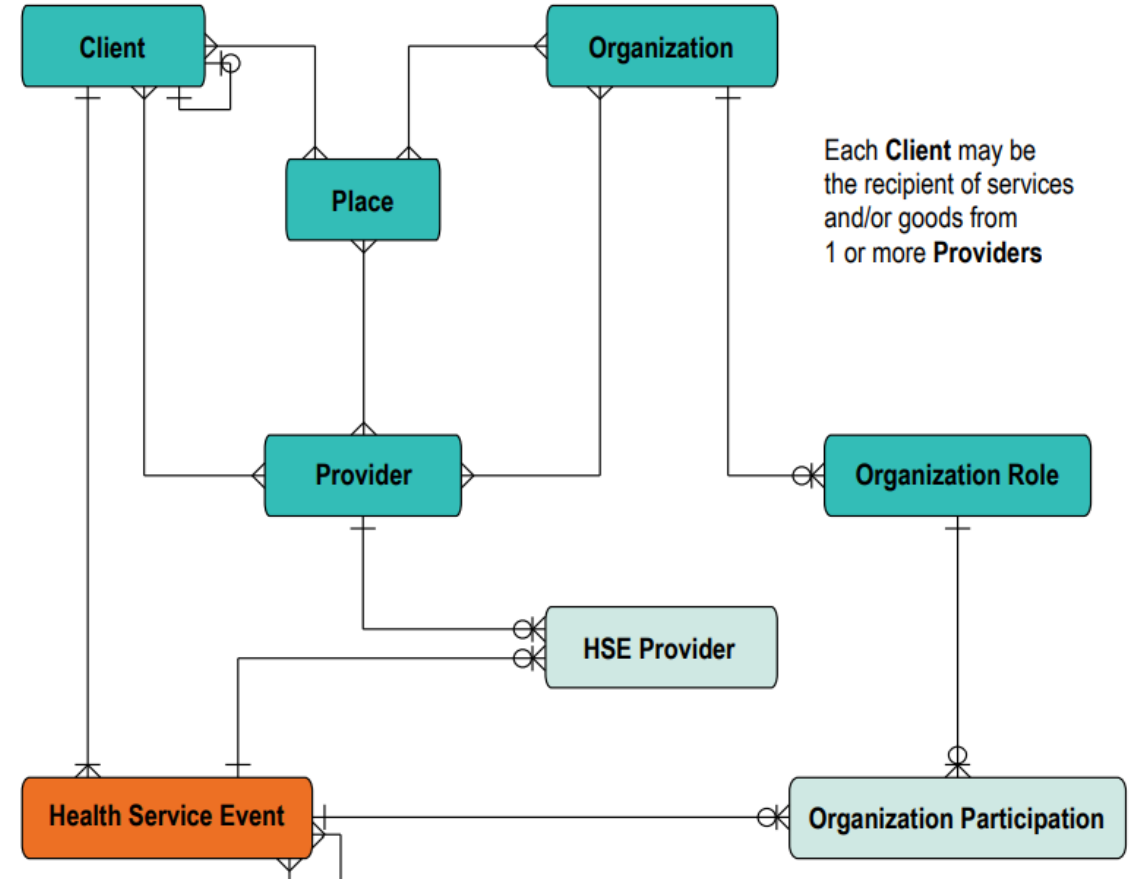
Client

Organization

Place

Each **Client** may be the recipient of services and/or goods from 1 or more **Providers**

Provider

Organization Role

HSE Provider

Health Service Event

Organization Participation